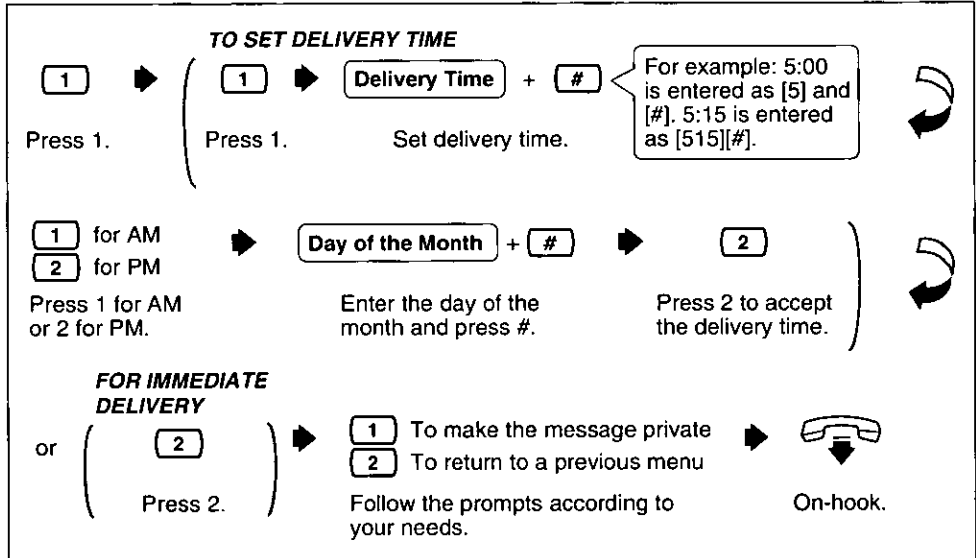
TO SET DELIVERY TIME

1

Press 1.

1

Press 1.

Delivery Time + #

Set delivery time.

For example: 5:00 is entered as [5] and [#]. 5:15 is entered as [515][#].

1 for AM
2 for PM

Press 1 for AM or 2 for PM.

Day of the Month + #

Enter the day of the month and press #.

2

Press 2 to accept the delivery time.

FOR IMMEDIATE DELIVERY

or

2

Press 2.

1 To make the message private
2 To return to a previous menu

Follow the prompts according to your needs.

On-hook.